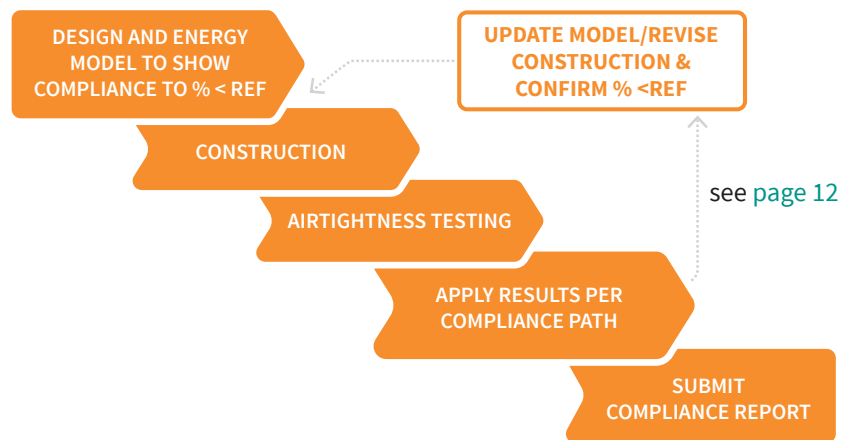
DESIGN AND ENERGY MODEL TO SHOW COMPLIANCE TO % < REF

UPDATE MODEL/REVISE CONSTRUCTION & CONFIRM % <REF

CONSTRUCTION

see page 12

AIRTIGHTNESS TESTING

APPLY RESULTS PER COMPLIANCE PATH

SUBMIT COMPLIANCE REPORT